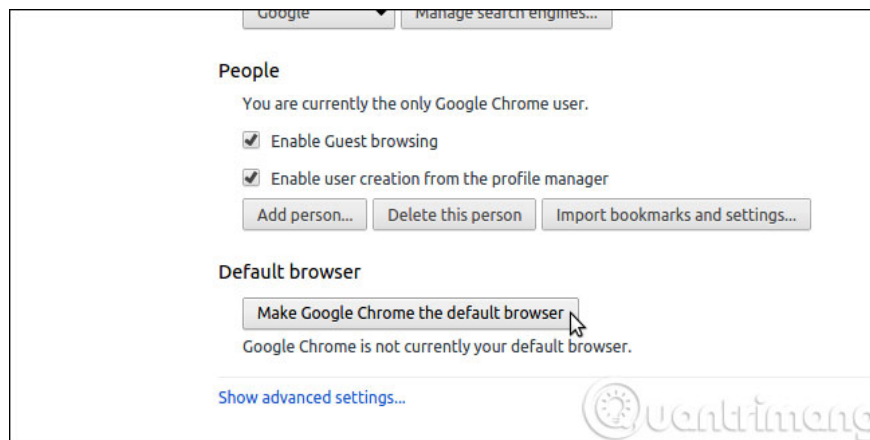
Google

Manage search engines...

People

You are currently the only Google Chrome user.

Enable Guest browsing

Enable user creation from the profile manager

Add person...

Delete this person

Import bookmarks and settings...

Default browser

Make Google Chrome the default browser

Google Chrome is not currently your default browser.

Show advanced settings...

Quantrimang